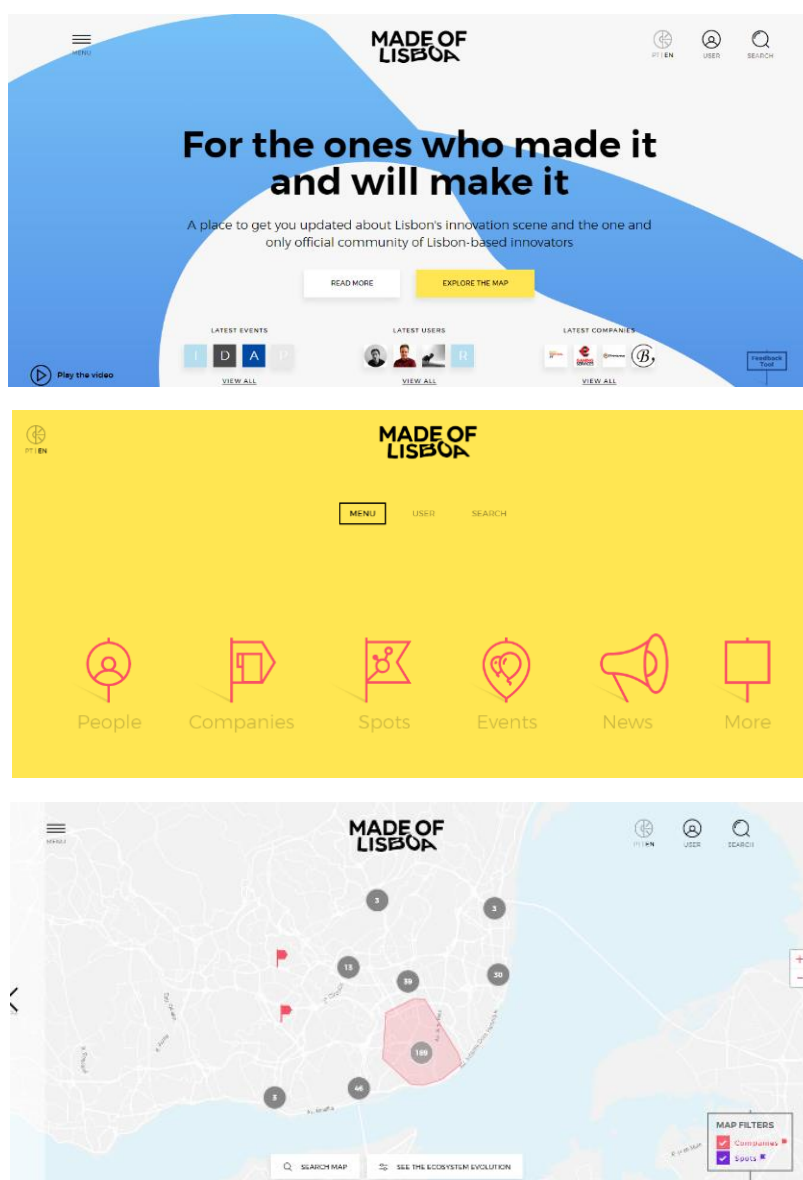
MENU

MADE OF LISBOA

PT | EN USER SEARCH

For the ones who made it and will make it

A place to get you updated about Lisbon's innovation scene and the one and only official community of Lisbon-based innovators

READ MORE EXPLORE THE MAP

LATEST EVENTS
I D A P
VIEW ALL

LATEST USERS
R
VIEW ALL

LATEST COMPANIES
VIEW ALL

Play the video

Feedback Tool

PT | EN

MADE OF LISBOA

MENU USER SEARCH

People Companies Spots Events News More

MENU

MADE OF LISBOA

PT | EN USER SEARCH

3 3 13 35 30 189 46 3

+ −

MAP FILTERS
Companies
Spots

SEARCH MAP SEE THE ECOSYSTEM EVOLUTION